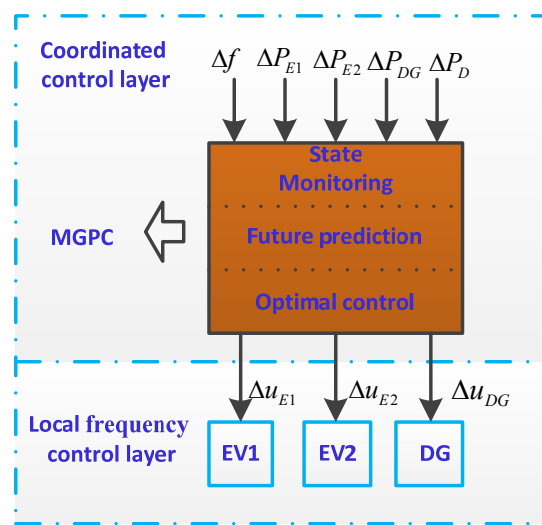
Coordinated control layer

$\Delta f$ $\Delta P_{E1}$ $\Delta P_{E2}$ $\Delta P_{DG}$ $\Delta P_{D}$

State Monitoring

MGPC

Future prediction

Optimal control

$\Delta u_{E1}$ $\Delta u_{E2}$ $\Delta u_{DG}$

Local frequency control layer

EV1

EV2

DG